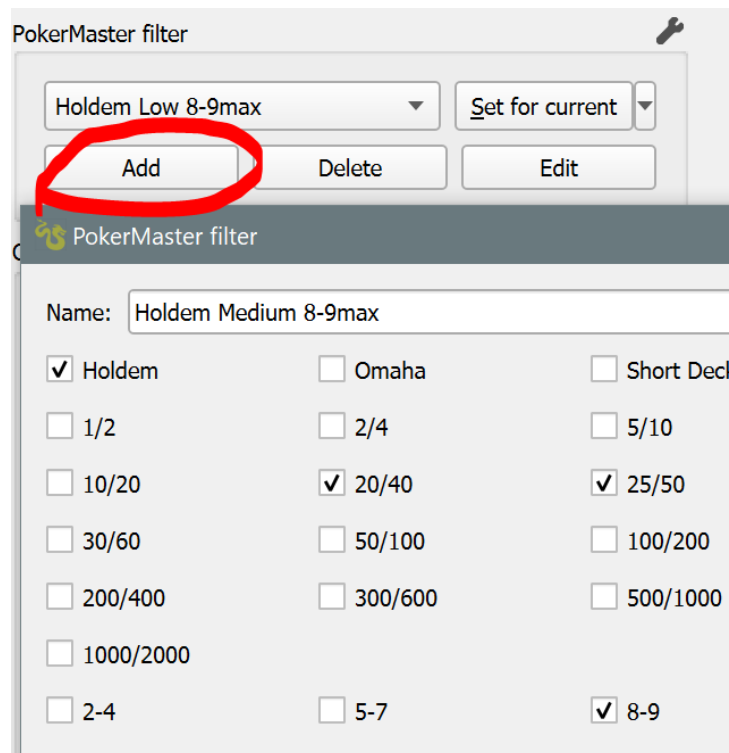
PokerMaster filter

Holdem Low 8-9max

Set for current

Add

Delete

Edit

PokerMaster filter

Name: Holdem Medium 8-9max

✓ Holdem
Omaha
Short Dec

1/2
2/4
5/10

10/20
✓ 20/40
✓ 25/50

30/60
50/100
100/200

200/400
300/600
500/1000

1000/2000

2-4
5-7
✓ 8-9